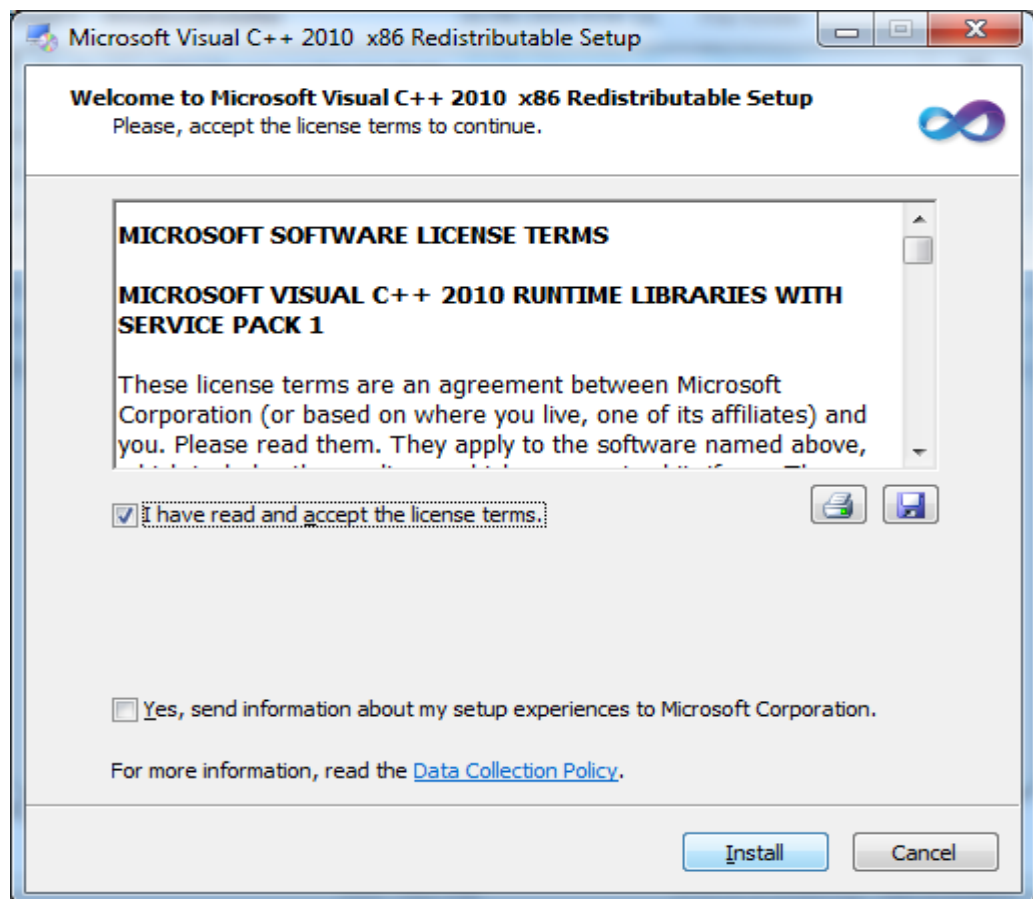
Microsoft Visual C++ 2010 x86 Redistributable Setup

Welcome to Microsoft Visual C++ 2010 x86 Redistributable Setup
Please, accept the license terms to continue.

MICROSOFT SOFTWARE LICENSE TERMS

MICROSOFT VISUAL C++ 2010 RUNTIME LIBRARIES WITH SERVICE PACK 1

These license terms are an agreement between Microsoft Corporation (or based on where you live, one of its affiliates) and you. Please read them. They apply to the software named above, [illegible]

I have read and accept the license terms.

Yes, send information about my setup experiences to Microsoft Corporation.

For more information, read the Data Collection Policy.

Install Cancel